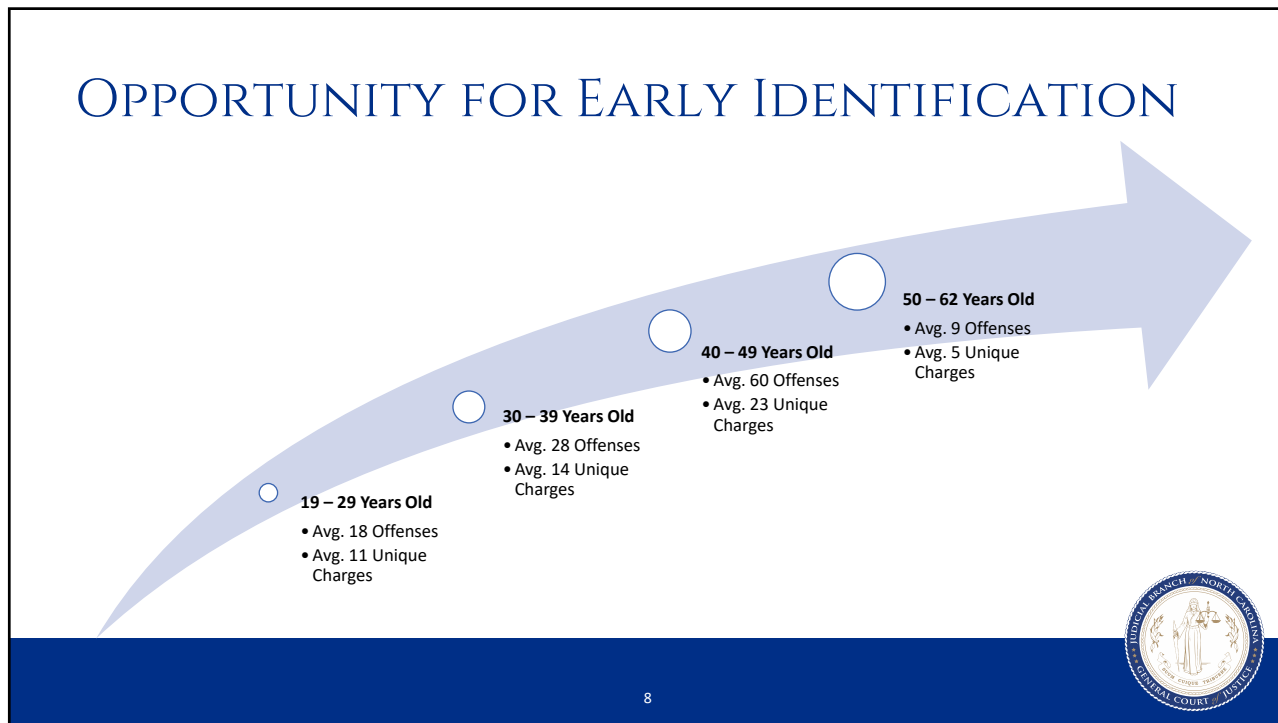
Opportunity for Early Identification

**19 – 29 Years Old**
- Avg. 18 Offenses
- Avg. 11 Unique Charges

**30 – 39 Years Old**
- Avg. 28 Offenses
- Avg. 14 Unique Charges

**40 – 49 Years Old**
- Avg. 60 Offenses
- Avg. 23 Unique Charges

**50 – 62 Years Old**
- Avg. 9 Offenses
- Avg. 5 Unique Charges

JUDICIAL BRANCH of NORTH CAROLINA
SUUM CUIQUE TRIBUERE
GENERAL COURT of JUSTICE

8